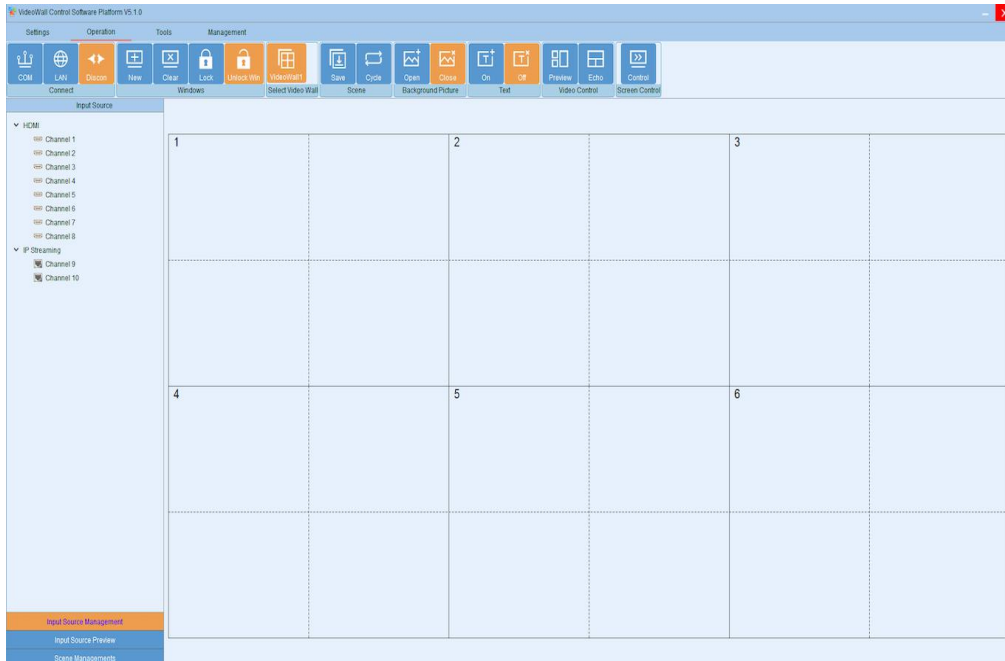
VideoWall Control Software Platform V5.1.0

Settings Operation Tools Management

COM LAN Discon
Connect

New Clear Lock Unlock Win
Windows

VideoWall1
Select Video Wall

Save Cycle
Scene

Open Close
Background Picture

On Off
Text

Preview Echo
Video Control

Control
Screen Control

Input Source

HDMI
Channel 1
Channel 2
Channel 3
Channel 4
Channel 5
Channel 6
Channel 7
Channel 8
IP Streaming
Channel 9
Channel 10

1
2
3
4
5
6

Input Source Management
Input Source Preview
Scene Managements